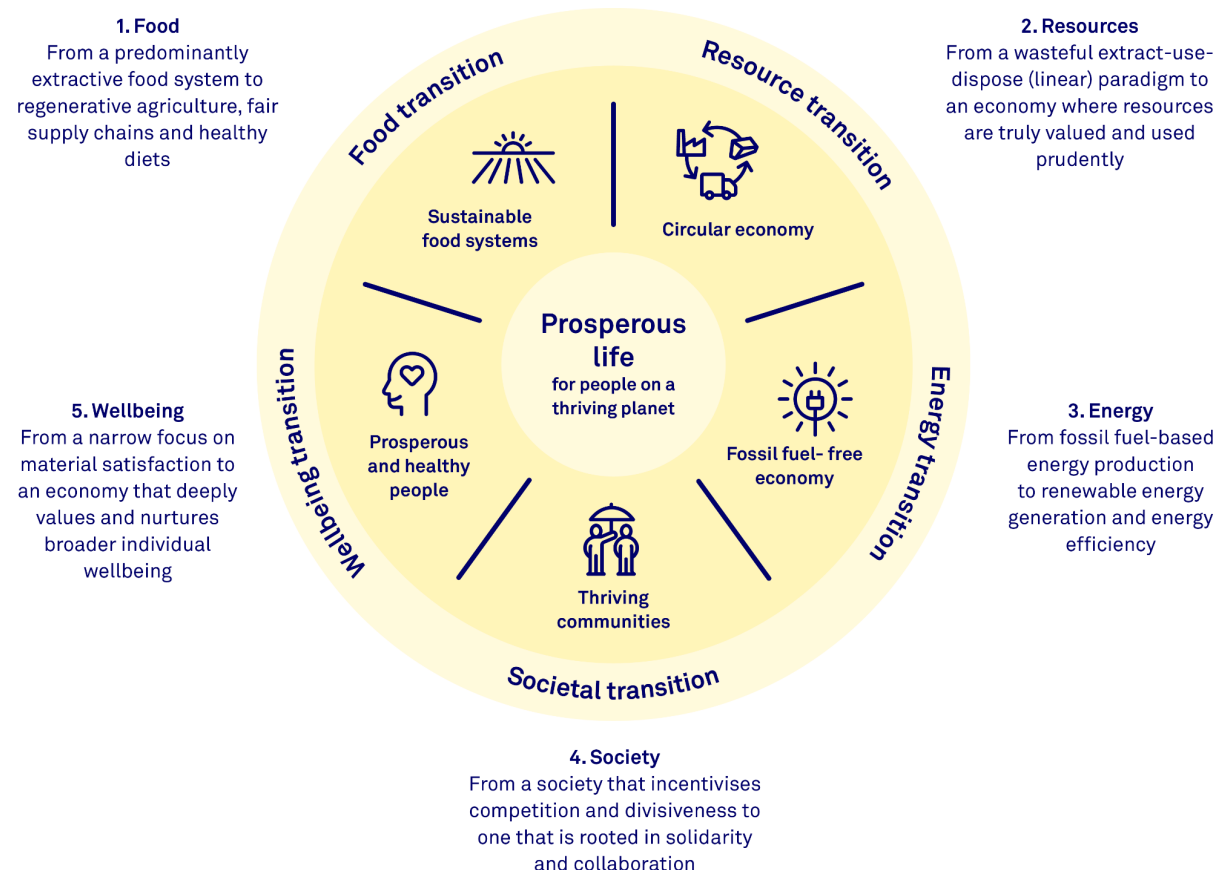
1. Food
From a predominantly extractive food system to regenerative agriculture, fair supply chains and healthy diets

2. Resources
From a wasteful extract-use-dispose (linear) paradigm to an economy where resources are truly valued and used prudently

Food transition

Resource transition

Sustainable food systems

Circular economy

Prosperous life
for people on a thriving planet

Wellbeing transition

Energy transition

Prosperous and healthy people

Fossil fuel- free economy

Thriving communities

Societal transition

5. Wellbeing
From a narrow focus on material satisfaction to an economy that deeply values and nurtures broader individual wellbeing

3. Energy
From fossil fuel-based energy production to renewable energy generation and energy efficiency

4. Society
From a society that incentivises competition and divisiveness to one that is rooted in solidarity and collaboration